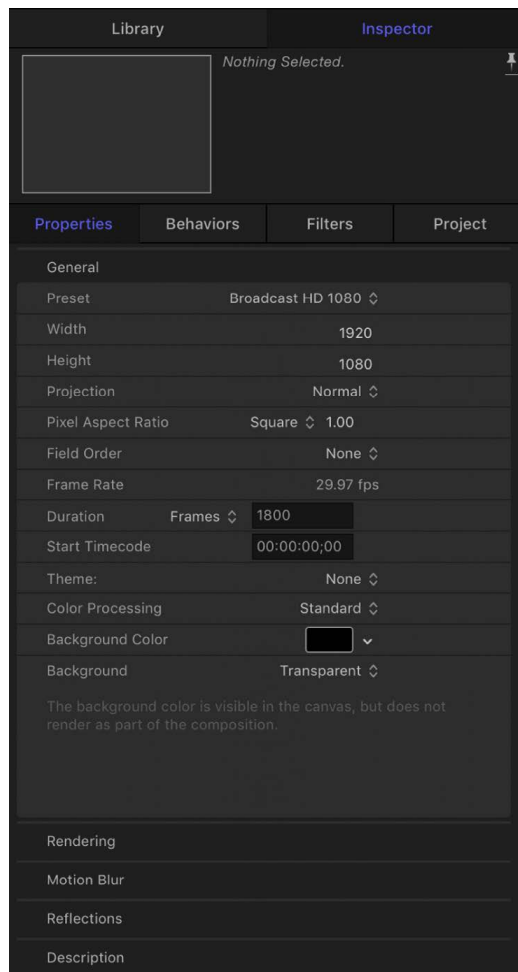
Library

Inspector

Nothing Selected.

Properties

Behaviors

Filters

Project

General

| | |
|---|---|
| Preset | Broadcast HD 1080 ◇ |
| Width | 1920 |
| Height | 1080 |
| Projection | Normal ◇ |
| Pixel Aspect Ratio | Square ◇ 1.00 |
| Field Order | None ◇ |
| Frame Rate | 29.97 fps |
| Duration Frames ◇ | 1800 |
| Start Timecode | 00:00:00;00 |
| Theme: | None ◇ |
| Color Processing | Standard ◇ |
| Background Color | |
| Background | Transparent ◇ |

The background color is visible in the canvas, but does not render as part of the composition.

Rendering

Motion Blur

Reflections

Description